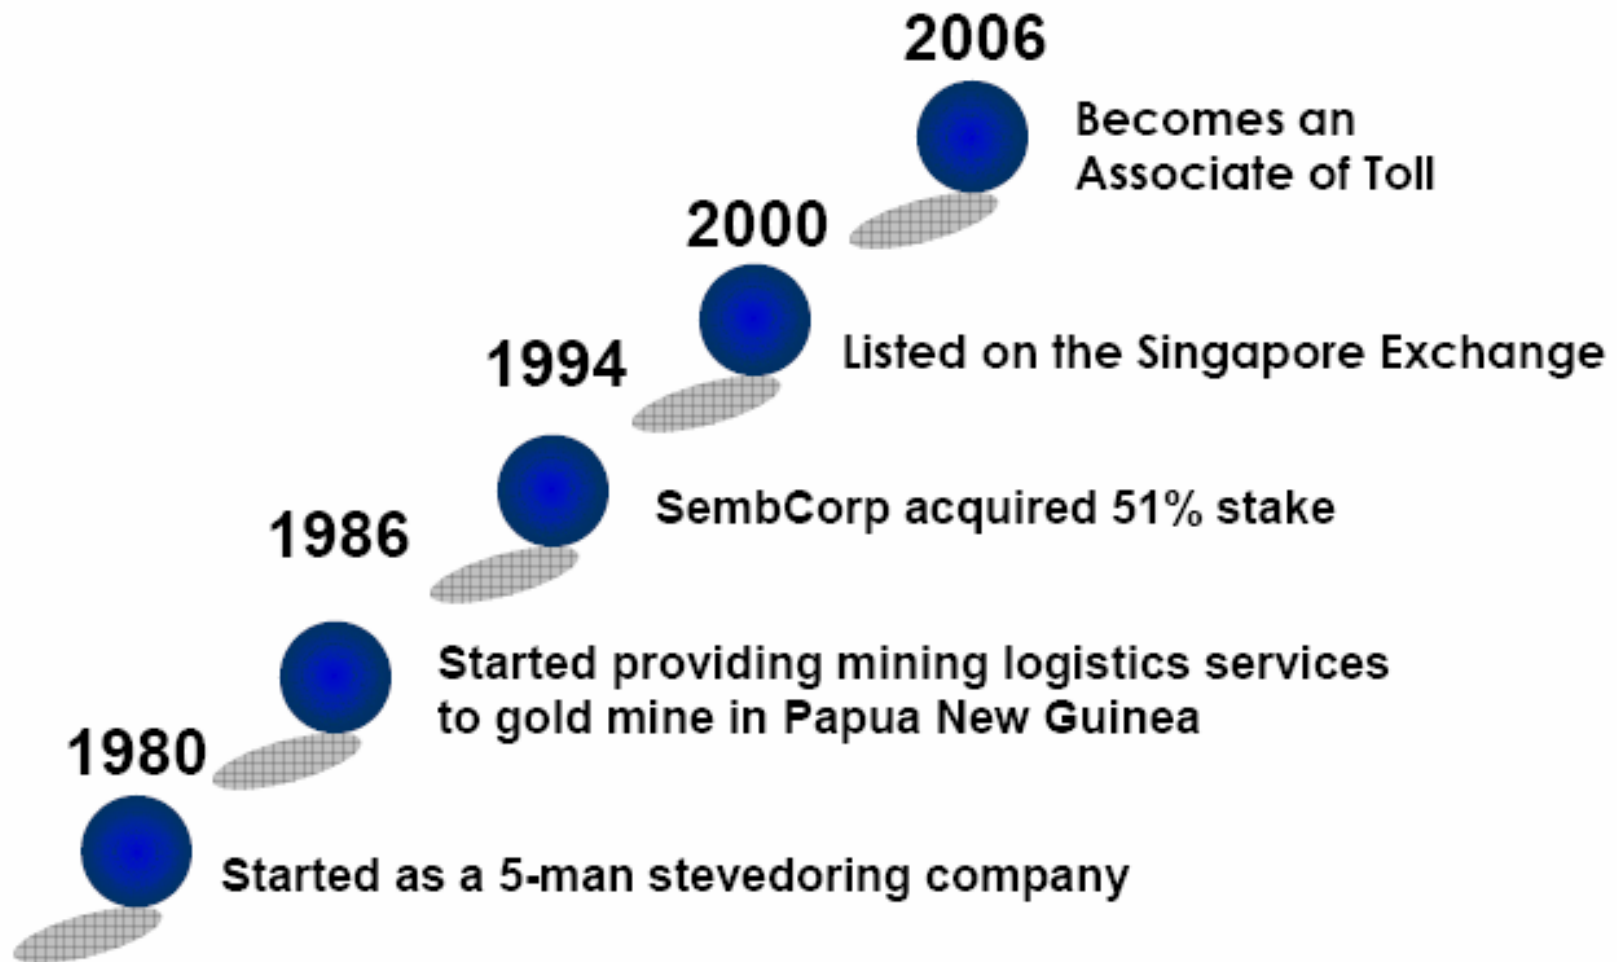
2006

Becomes an Associate of Toll

2000

Listed on the Singapore Exchange

1994

SembCorp acquired 51% stake

1986

Started providing mining logistics services to gold mine in Papua New Guinea

1980

Started as a 5-man stevedoring company